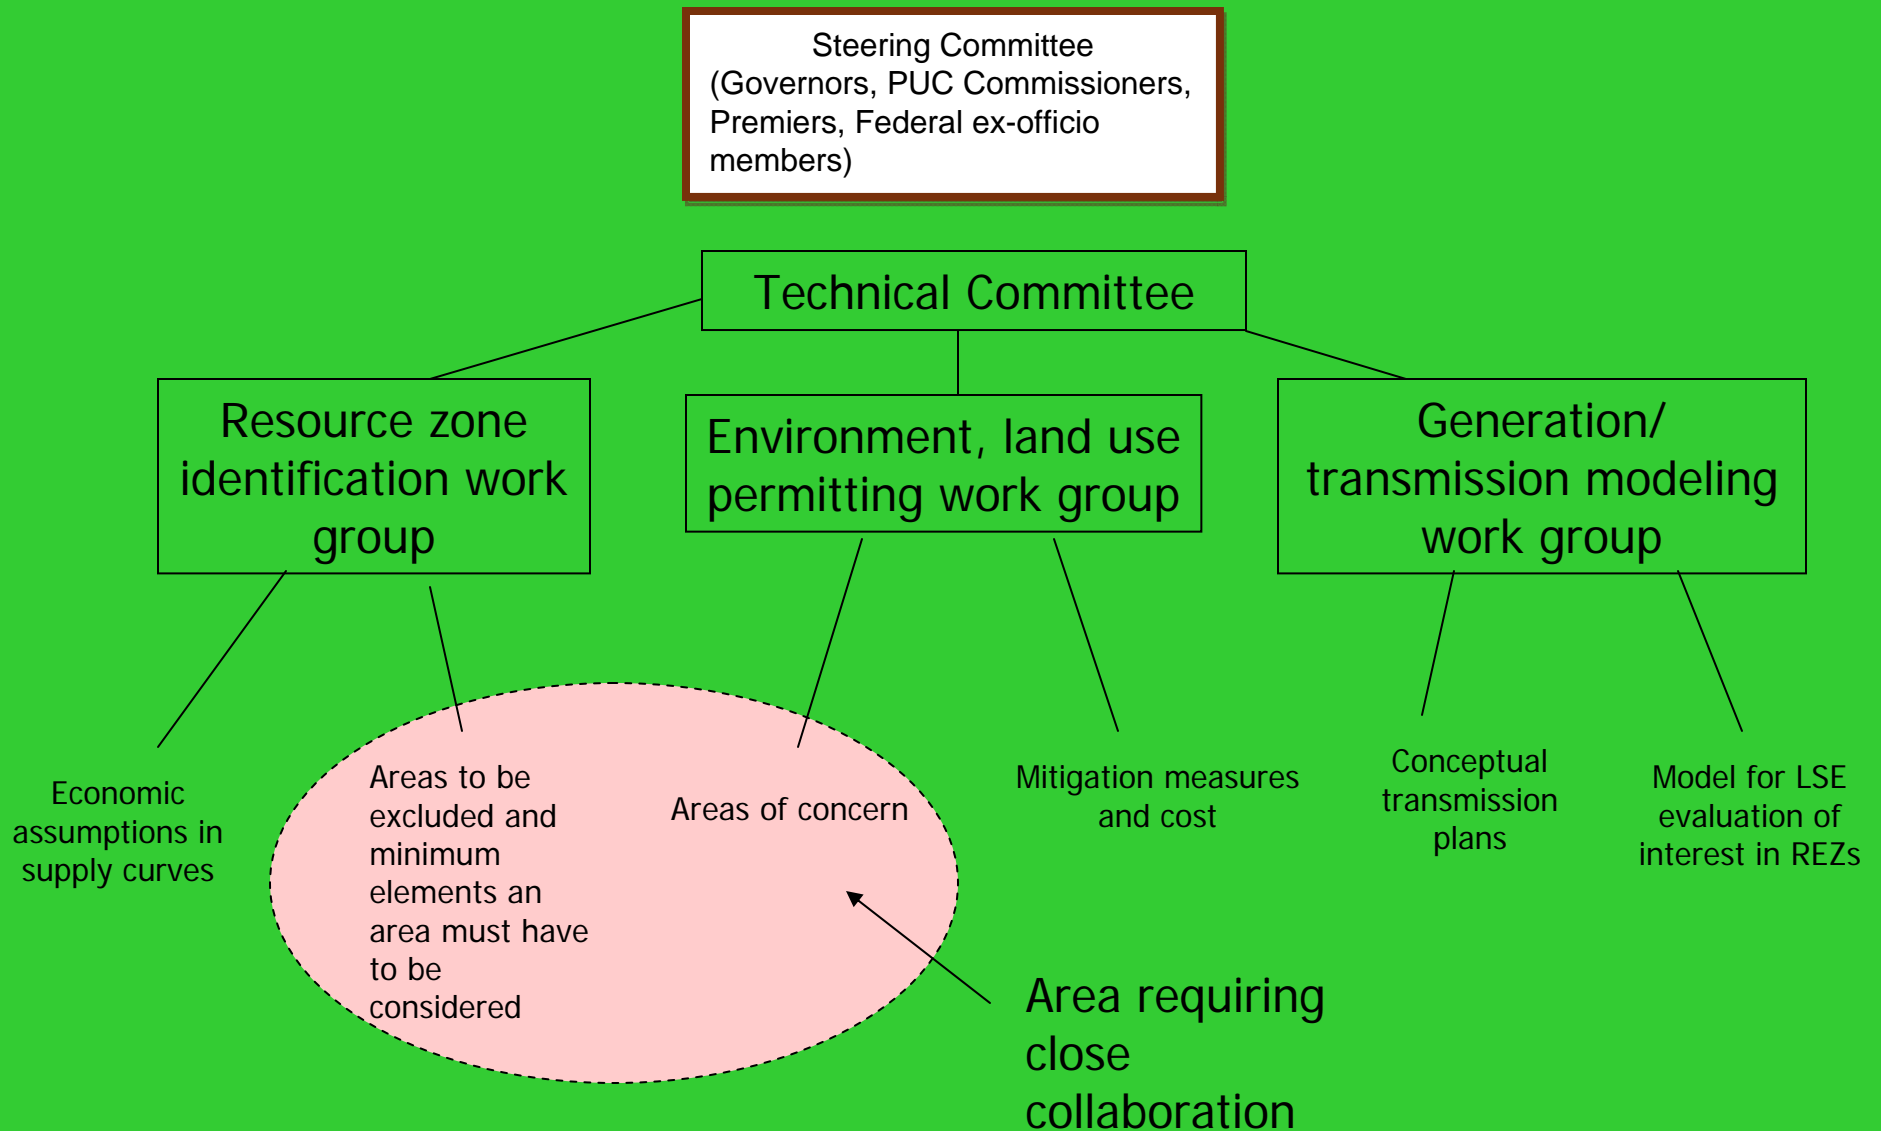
Steering Committee
(Governors, PUC Commissioners, Premiers, Federal ex-officio members)

Technical Committee

Resource zone identification work group

Environment, land use permitting work group

Generation/ transmission modeling work group

Economic assumptions in supply curves

Areas to be excluded and minimum elements an area must have to be considered

Areas of concern

Mitigation measures and cost

Conceptual transmission plans

Model for LSE evaluation of interest in REZs

Area requiring close collaboration